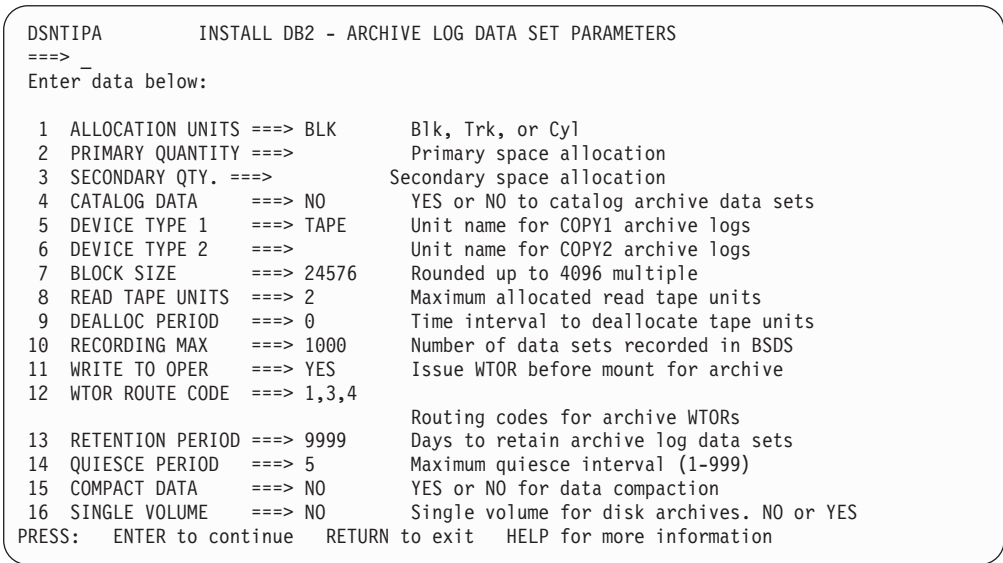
DSNTIPA INSTALL DB2 - ARCHIVE LOG DATA SET PARAMETERS
===> _
Enter data below:

1 ALLOCATION UNITS ===> BLK Blk, Trk, or Cyl
2 PRIMARY QUANTITY ===> Primary space allocation
3 SECONDARY QTY. ===> Secondary space allocation
4 CATALOG DATA ===> NO YES or NO to catalog archive data sets
5 DEVICE TYPE 1 ===> TAPE Unit name for COPY1 archive logs
6 DEVICE TYPE 2 ===> Unit name for COPY2 archive logs
7 BLOCK SIZE ===> 24576 Rounded up to 4096 multiple
8 READ TAPE UNITS ===> 2 Maximum allocated read tape units
9 DEALLOC PERIOD ===> 0 Time interval to deallocate tape units
10 RECORDING MAX ===> 1000 Number of data sets recorded in BSDS
11 WRITE TO OPER ===> YES Issue WTOR before mount for archive
12 WTOR ROUTE CODE ===> 1,3,4
Routing codes for archive WTORs
13 RETENTION PERIOD ===> 9999 Days to retain archive log data sets
14 QUIESCE PERIOD ===> 5 Maximum quiesce interval (1-999)
15 COMPACT DATA ===> NO YES or NO for data compaction
16 SINGLE VOLUME ===> NO Single volume for disk archives. NO or YES
PRESS: ENTER to continue RETURN to exit HELP for more information